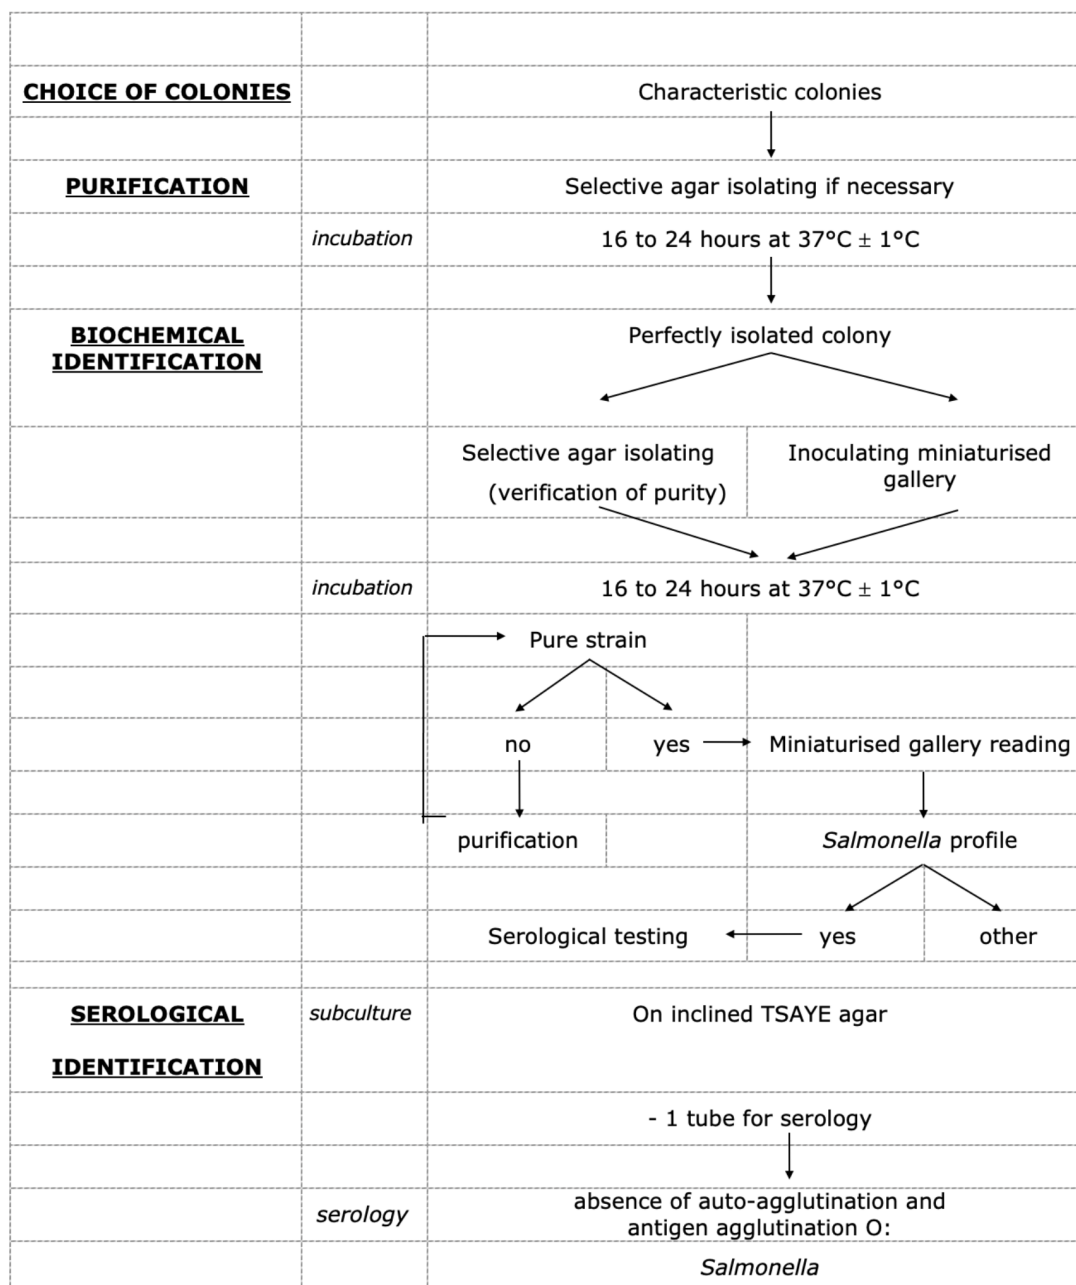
CHOICE OF COLONIES

Characteristic colonies

PURIFICATION

Selective agar isolating if necessary

incubation

16 to 24 hours at 37°C $\pm$ 1°C

BIOCHEMICAL IDENTIFICATION

Perfectly isolated colony

Selective agar isolating (verification of purity)

Inoculating miniaturised gallery

incubation

16 to 24 hours at 37°C $\pm$ 1°C

Pure strain

no

yes

Miniaturised gallery reading

purification

Salmonella profile

Serological testing

yes

other

SEROLOGICAL IDENTIFICATION

subculture

On inclined TSAYE agar

- 1 tube for serology

serology

absence of auto-agglutination and antigen agglutination O:

Salmonella